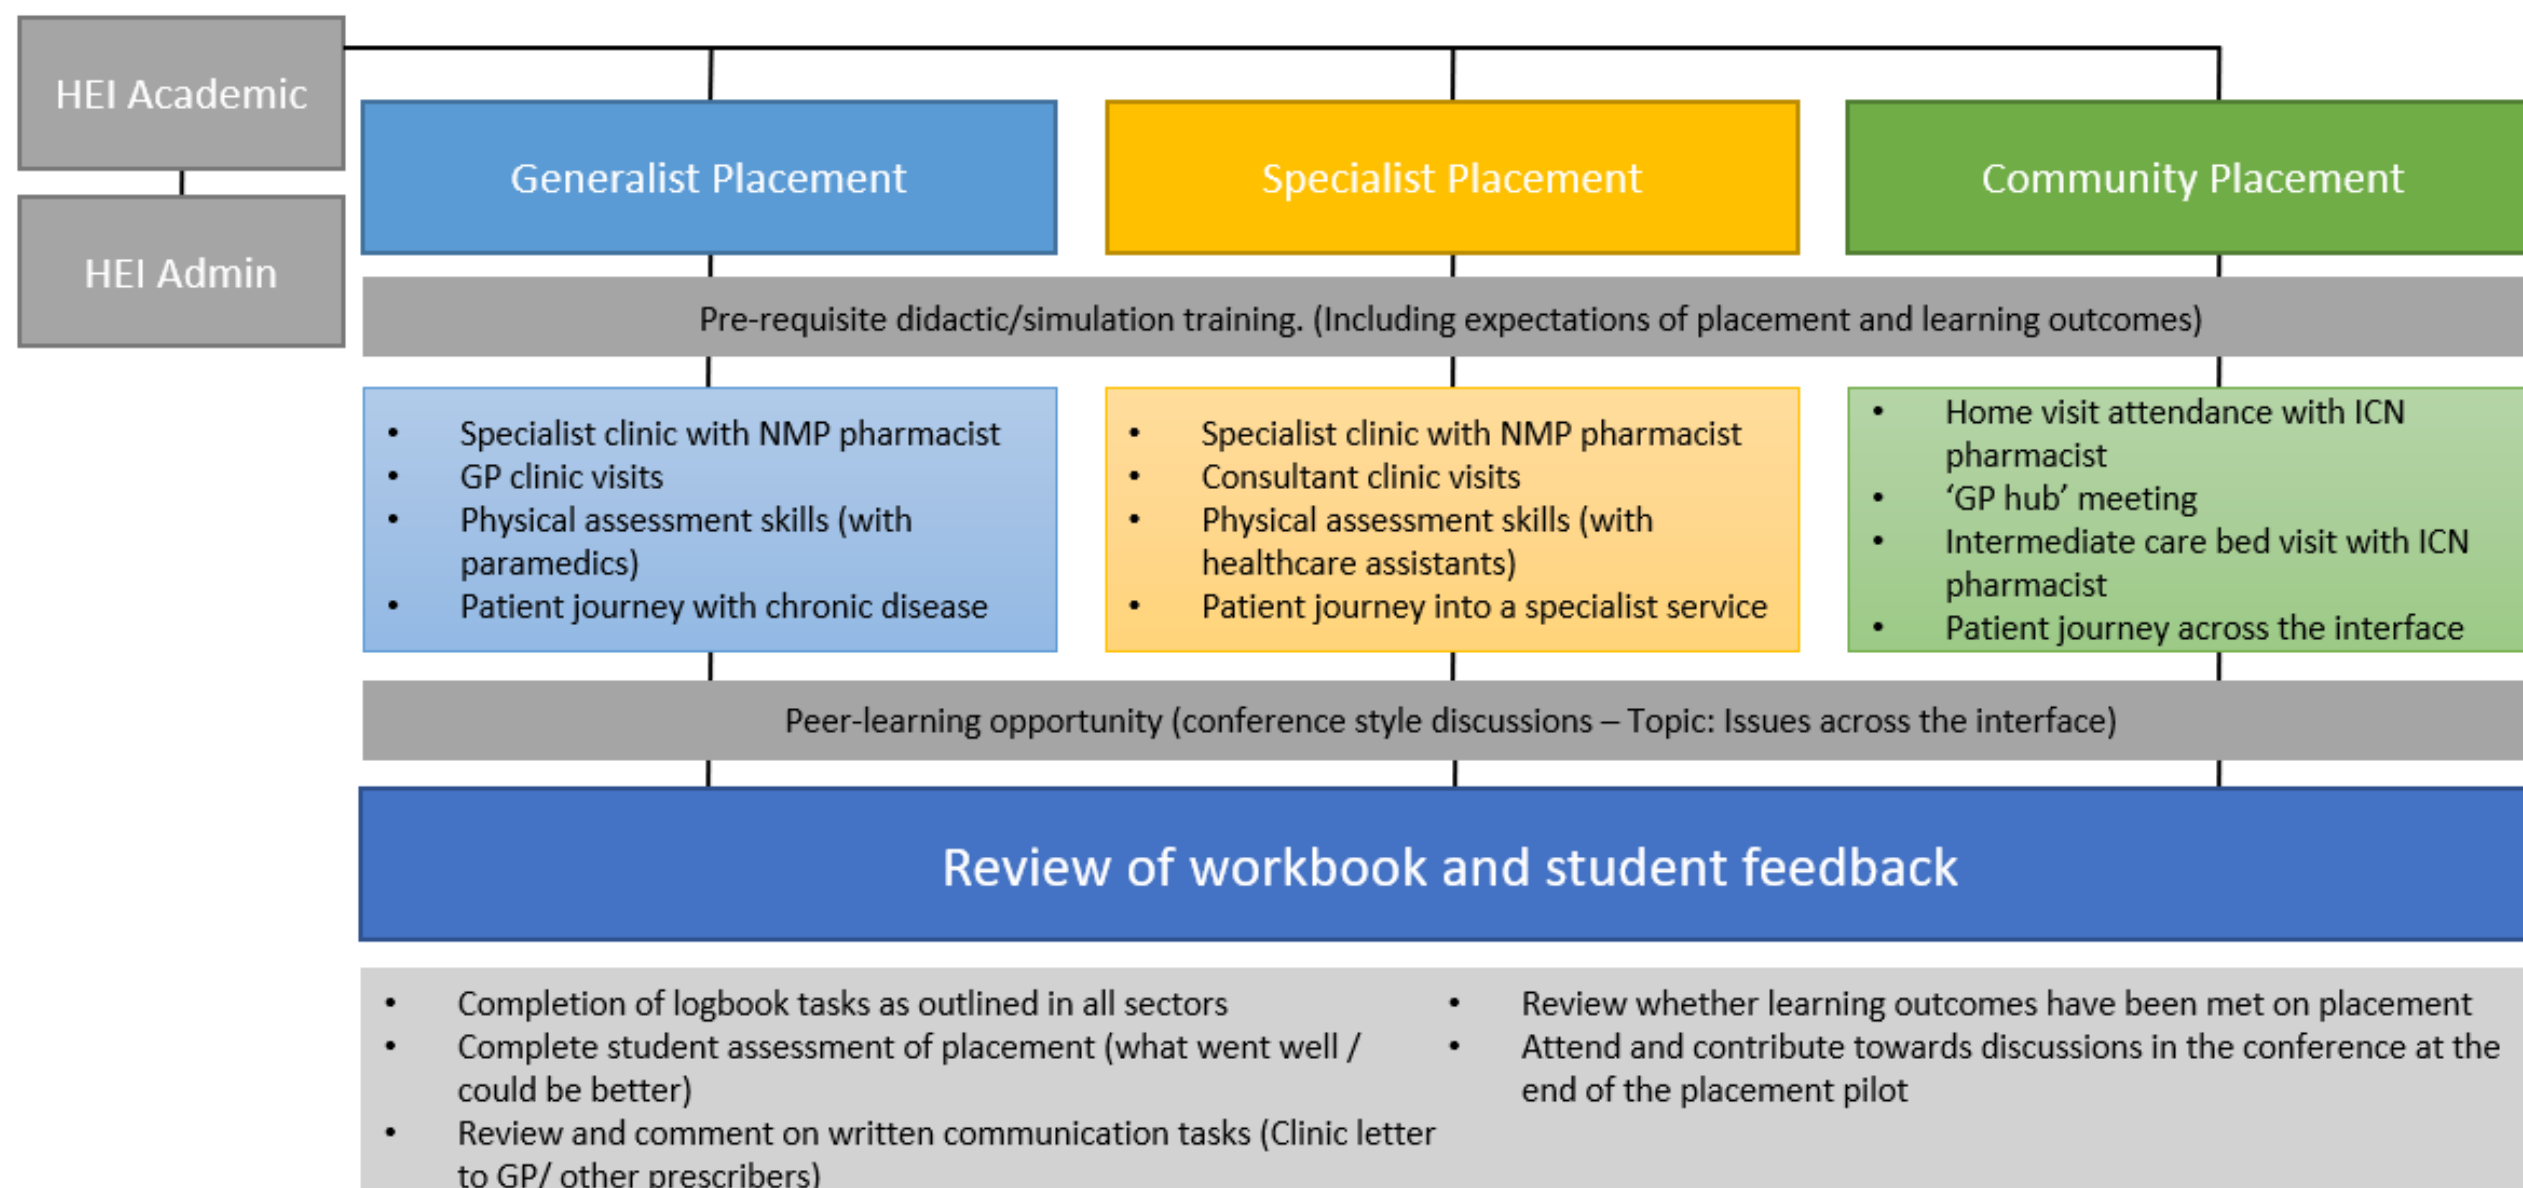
HEI Academic

HEI Admin

Generalist Placement

Specialist Placement

Community Placement

Pre-requisite didactic/simulation training. (Including expectations of placement and learning outcomes)

- Specialist clinic with NMP pharmacist
- GP clinic visits
- Physical assessment skills (with paramedics)
- Patient journey with chronic disease

- Specialist clinic with NMP pharmacist
- Consultant clinic visits
- Physical assessment skills (with healthcare assistants)
- Patient journey into a specialist service

- Home visit attendance with ICN pharmacist
- ‘GP hub’ meeting
- Intermediate care bed visit with ICN pharmacist
- Patient journey across the interface

Peer-learning opportunity (conference style discussions – Topic: Issues across the interface)

Review of workbook and student feedback

- Completion of logbook tasks as outlined in all sectors
- Complete student assessment of placement (what went well / could be better)
- Review and comment on written communication tasks (Clinic letter to GP/ other prescribers)

- Review whether learning outcomes have been met on placement
- Attend and contribute towards discussions in the conference at the end of the placement pilot